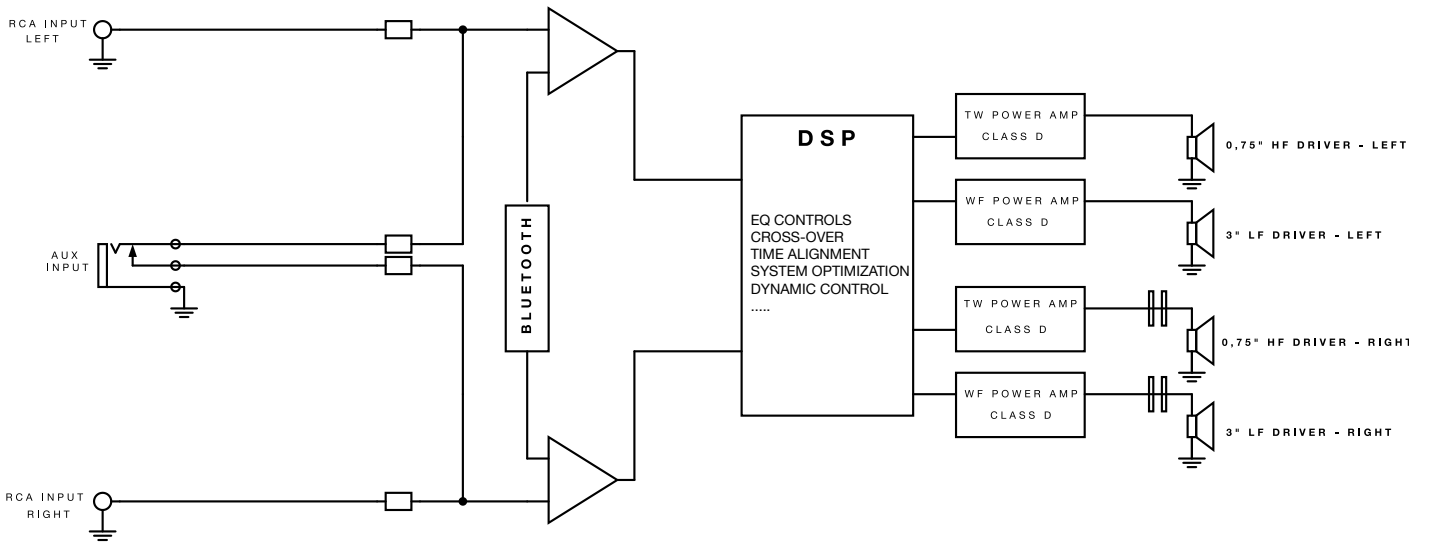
RCA INPUT
LEFT

AUX
INPUT

RCA INPUT
RIGHT

BLUETOOTH

DSP

EQ CONTROLS
CROSS-OVER
TIME ALIGNMENT
SYSTEM OPTIMIZATION
DYNAMIC CONTROL
.....

TW POWER AMP
CLASS D

WF POWER AMP
CLASS D

TW POWER AMP
CLASS D

WF POWER AMP
CLASS D

0,75" HF DRIVER - LEFT

3" LF DRIVER - LEFT

0,75" HF DRIVER - RIGHT

3" LF DRIVER - RIGHT